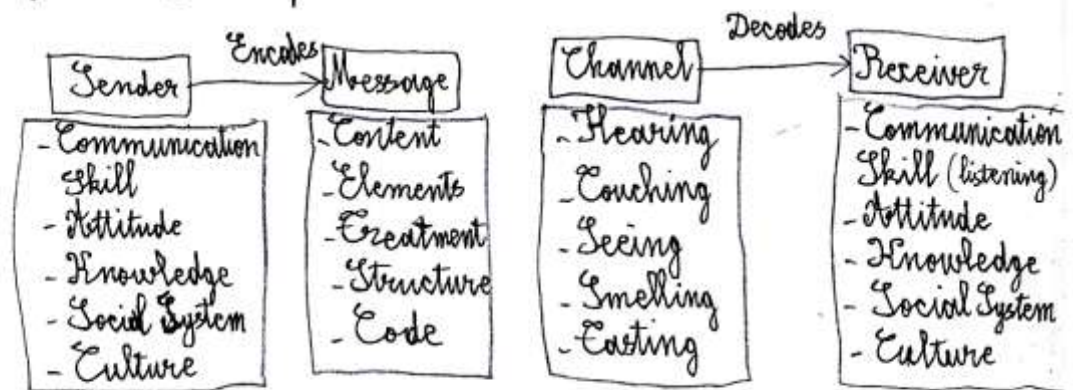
Sender
Encodes
Message
Decodes
Channel
Receiver

- Communication Skill
- Attitude
- Knowledge
- Social System
- Culture

- Content
- Elements
- Treatment
- Structure
- Code

- Hearing
- Touching
- Seeing
- Smelling
- Tasting

- Communication Skill (listening)
- Attitude
- Knowledge
- Social System
- Culture